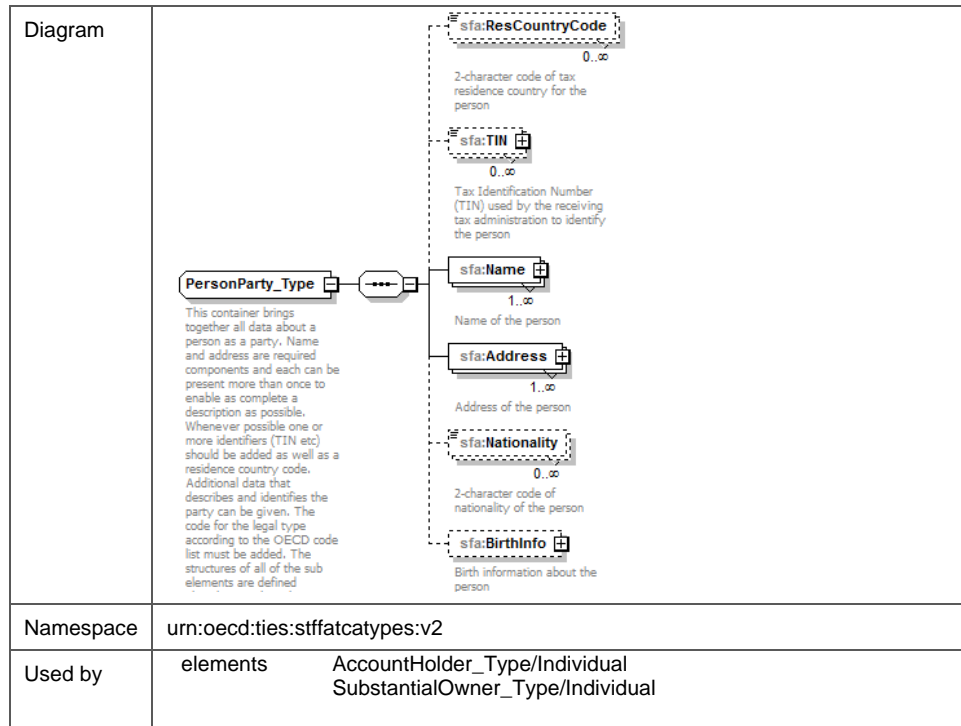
| Diagram | sfa:ResCountryCode<br>0..∞<br>2-character code of tax residence country for the person<br><br>sfa:TIN<br>0..∞<br>Tax Identification Number (TIN) used by the receiving tax administration to identify the person<br><br>PersonParty_Type<br>This container brings together all data about a person as a party. Name and address are required components and each can be present more than once to enable as complete a description as possible. Whenever possible one or more identifiers (TIN etc) should be added as well as a residence country code. Additional data that describes and identifies the party can be given. The code for the legal type according to the OECD code list must be added. The structures of all of the sub elements are defined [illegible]<br><br>sfa:Name<br>1..∞<br>Name of the person<br><br>sfa:Address<br>1..∞<br>Address of the person<br><br>sfa:Nationality<br>0..∞<br>2-character code of nationality of the person<br><br>sfa:BirthInfo<br>Birth information about the person |
|---|---|
| Namespace | urn:oecd:ties:stffatcatypes:v2 |
| Used by | elements AccountHolder_Type/Individual<br>SubstantialOwner_Type/Individual |